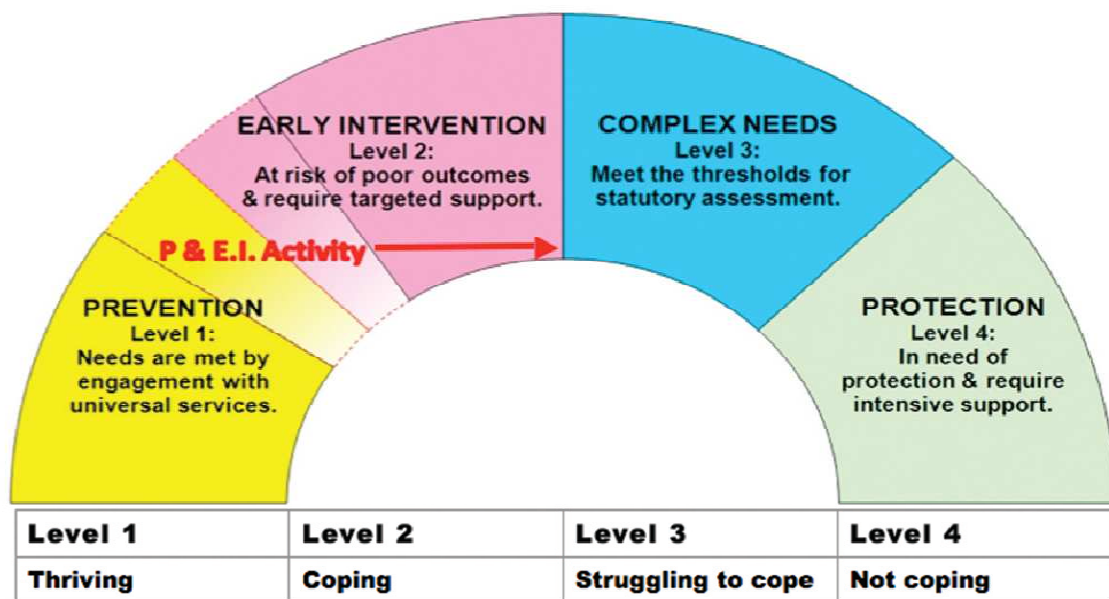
PREVENTION
Level 1:
Needs are met by engagement with universal services.

P & E.I. Activity

EARLY INTERVENTION
Level 2:
At risk of poor outcomes & require targeted support.

COMPLEX NEEDS
Level 3:
Meet the thresholds for statutory assessment.

PROTECTION
Level 4:
In need of protection & require intensive support.

| Level 1 | Level 2 | Level 3 | Level 4 |
|---|---|---|---|
| Thriving | Coping | Struggling to cope | Not coping |